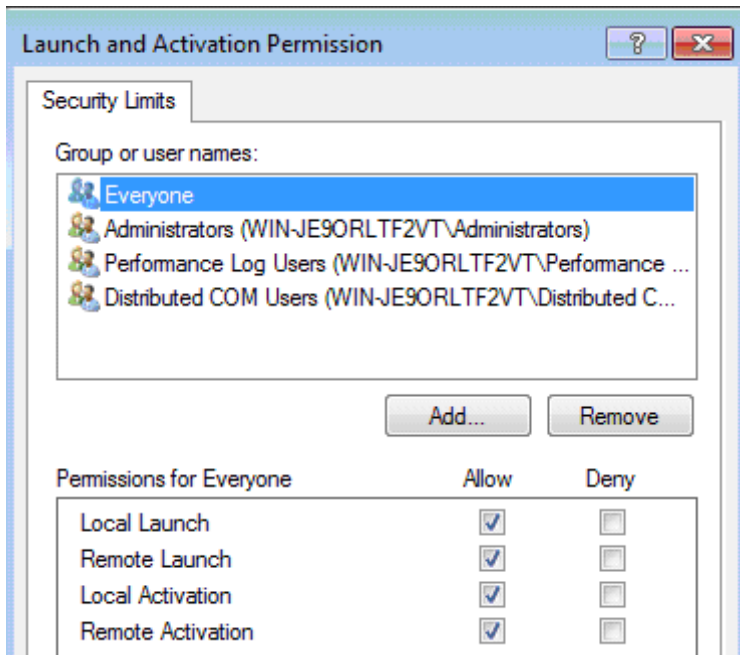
Launch and Activation Permission

?

Security Limits

Group or user names:

Everyone
Administrators (WIN-JE9ORLTF2VT\Administrators)
Performance Log Users (WIN-JE9ORLTF2VT\Performance ...
Distributed COM Users (WIN-JE9ORLTF2VT\Distributed C...

Add...
Remove

| Permissions for Everyone | Allow | Deny |
|---|---|---|
| Local Launch | ✓ | |
| Remote Launch | ✓ | |
| Local Activation | ✓ | |
| Remote Activation | ✓ | |